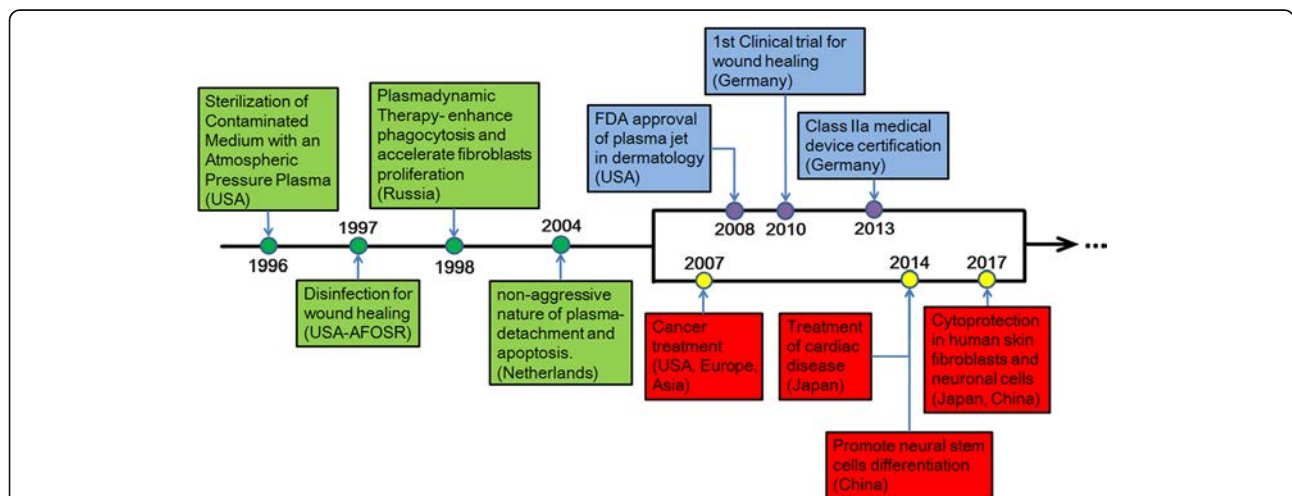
Sterilization of Contaminated Medium with an Atmospheric Pressure Plasma (USA)

1996

1997

Disinfection for wound healing (USA-AFOSR)

Plasmadynamic Therapy- enhance phagocytosis and accelerate fibroblasts proliferation (Russia)

1998

2004

non-aggressive nature of plasma-detachment and apoptosis. (Netherlands)

FDA approval of plasma jet in dermatology (USA)

1st Clinical trial for wound healing (Germany)

Class IIa medical device certification (Germany)

2008

2010

2013

2007

2014

2017

Cancer treatment (USA, Europe, Asia)

Treatment of cardiac disease (Japan)

Cytoprotection in human skin fibroblasts and neuronal cells (Japan, China)

Promote neural stem cells differentiation (China)